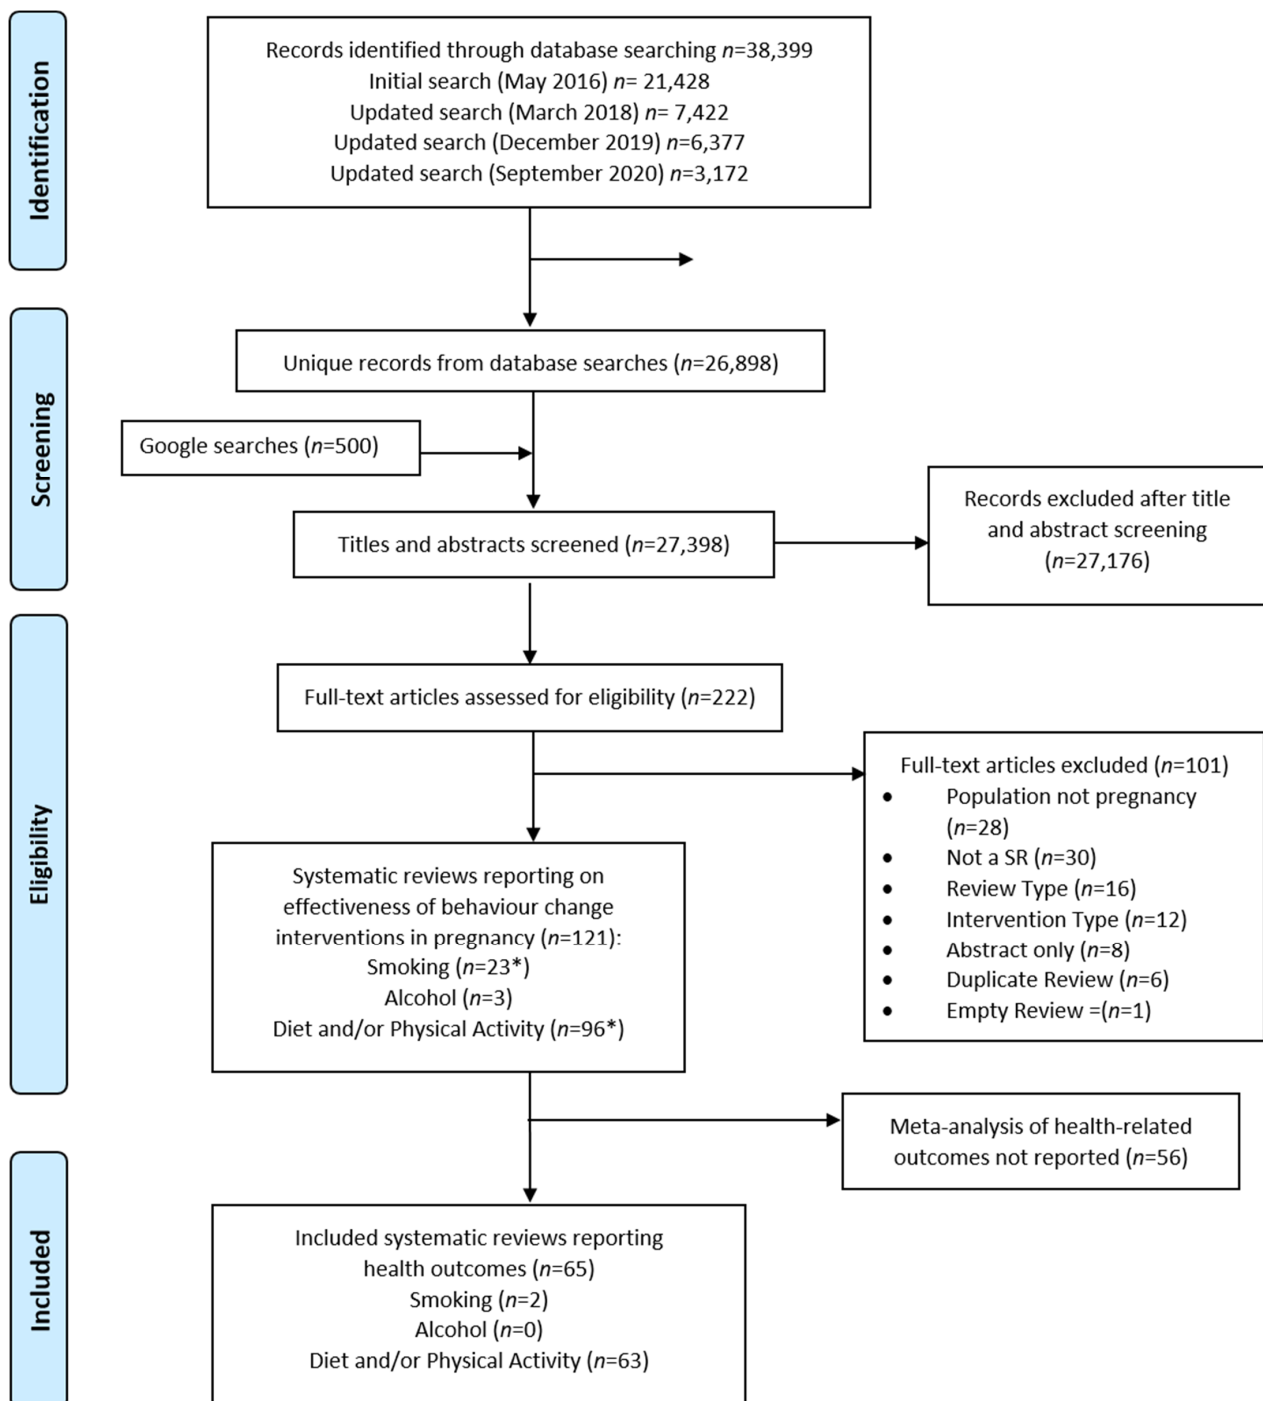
Identification

Records identified through database searching $n$=38,399
Initial search (May 2016) $n$= 21,428
Updated search (March 2018) $n$= 7,422
Updated search (December 2019) $n$=6,377
Updated search (September 2020) $n$=3,172

Screening

Unique records from database searches ($n$=26,898)

Google searches ($n$=500)

Titles and abstracts screened ($n$=27,398)

Records excluded after title and abstract screening ($n$=27,176)

Eligibility

Full-text articles assessed for eligibility ($n$=222)

Full-text articles excluded ($n$=101)
- Population not pregnancy ($n$=28)
- Not a SR ($n$=30)
- Review Type ($n$=16)
- Intervention Type ($n$=12)
- Abstract only ($n$=8)
- Duplicate Review ($n$=6)
- Empty Review =($n$=1)

Systematic reviews reporting on effectiveness of behaviour change interventions in pregnancy ($n$=121):
Smoking ($n$=23*)
Alcohol ($n$=3)
Diet and/or Physical Activity ($n$=96*)

Meta-analysis of health-related outcomes not reported ($n$=56)

Included

Included systematic reviews reporting health outcomes ($n$=65)
Smoking ($n$=2)
Alcohol ($n$=0)
Diet and/or Physical Activity ($n$=63)